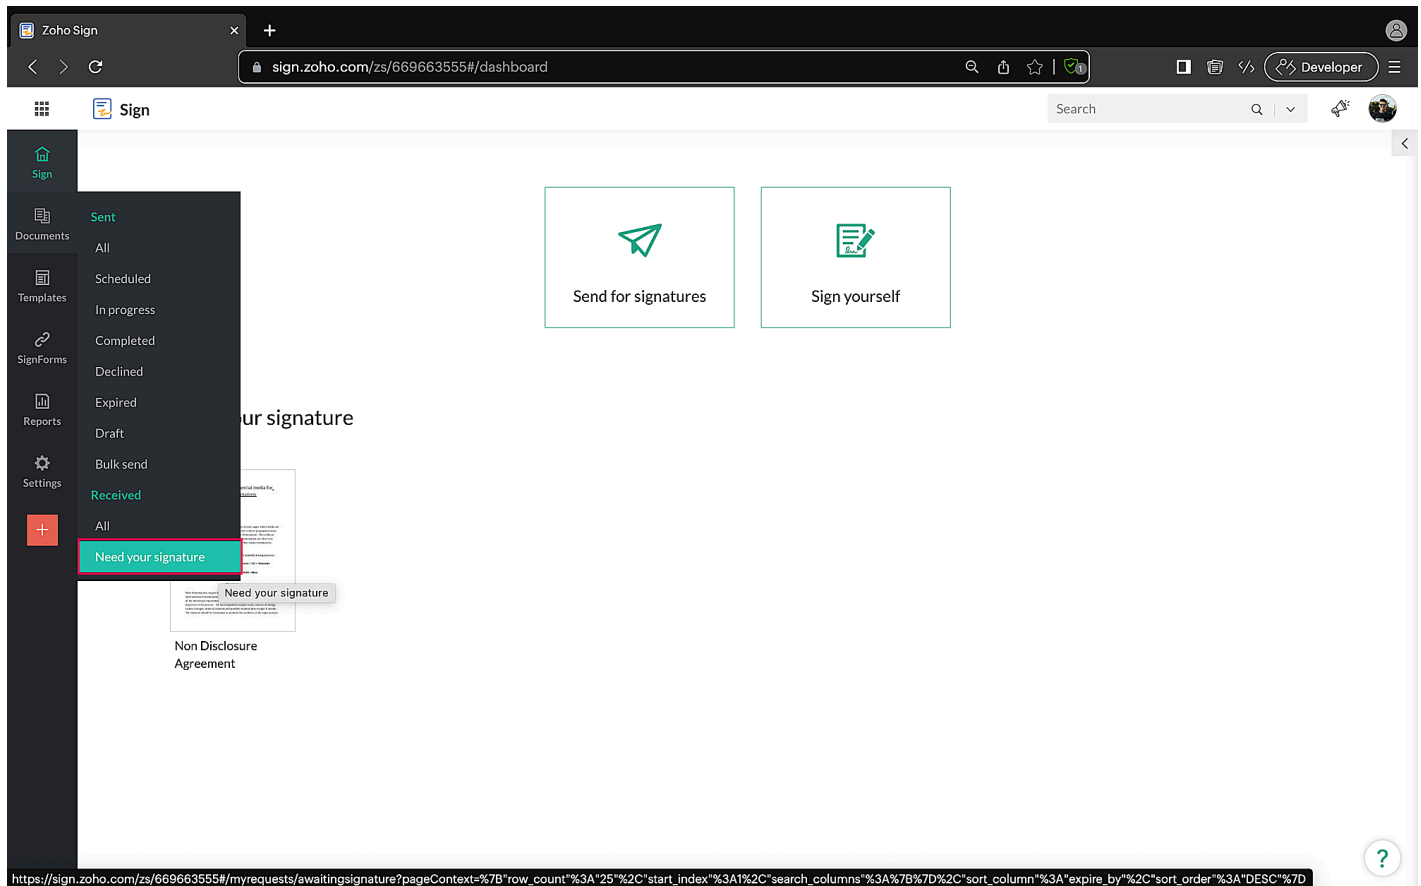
Zoho Sign

sign.zoho.com/zs/669663555#/dashboard

Developer

Sign

Search

Sign

Documents

Templates

SignForms

Reports

Settings

+

Sent

All

Scheduled

In progress

Completed

Declined

Expired

Draft

Bulk send

Received

All

Need your signature

Send for signatures

Sign yourself

ur signature

Need your signature

Non Disclosure Agreement

?

https://sign.zoho.com/zs/669663555#/myrequests/awaitingsignature?pageContext=%7B"row_count"%3A"25"%2C"start_index"%3A1%2C"search_columns"%3A%7B%7D%2C"sort_column"%3A"expire_by"%2C"sort_order"%3A"DESC"%7D